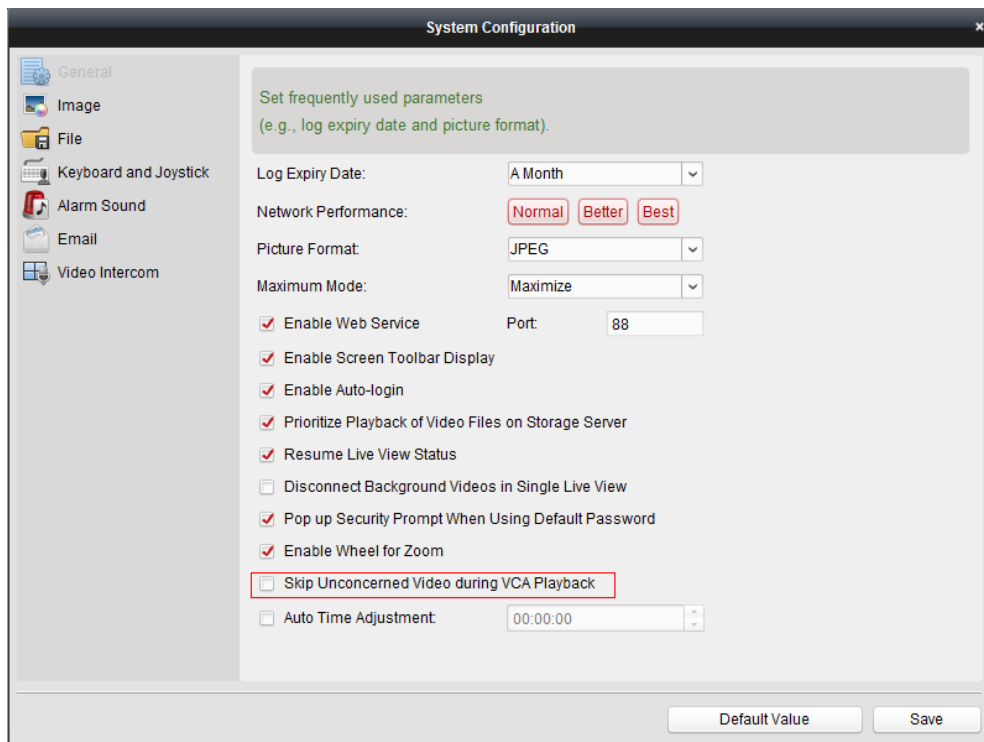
System Configuration

×

General
Image
File
Keyboard and Joystick
Alarm Sound
Email
Video Intercom

Set frequently used parameters
(e.g., log expiry date and picture format).

Log Expiry Date: A Month

Network Performance: Normal Better Best

Picture Format: JPEG

Maximum Mode: Maximize

Enable Web Service Port: 88

Enable Screen Toolbar Display

Enable Auto-login

Prioritize Playback of Video Files on Storage Server

Resume Live View Status

Disconnect Background Videos in Single Live View

Pop up Security Prompt When Using Default Password

Enable Wheel for Zoom

Skip Unconcerned Video during VCA Playback

Auto Time Adjustment: 00:00:00

Default Value Save